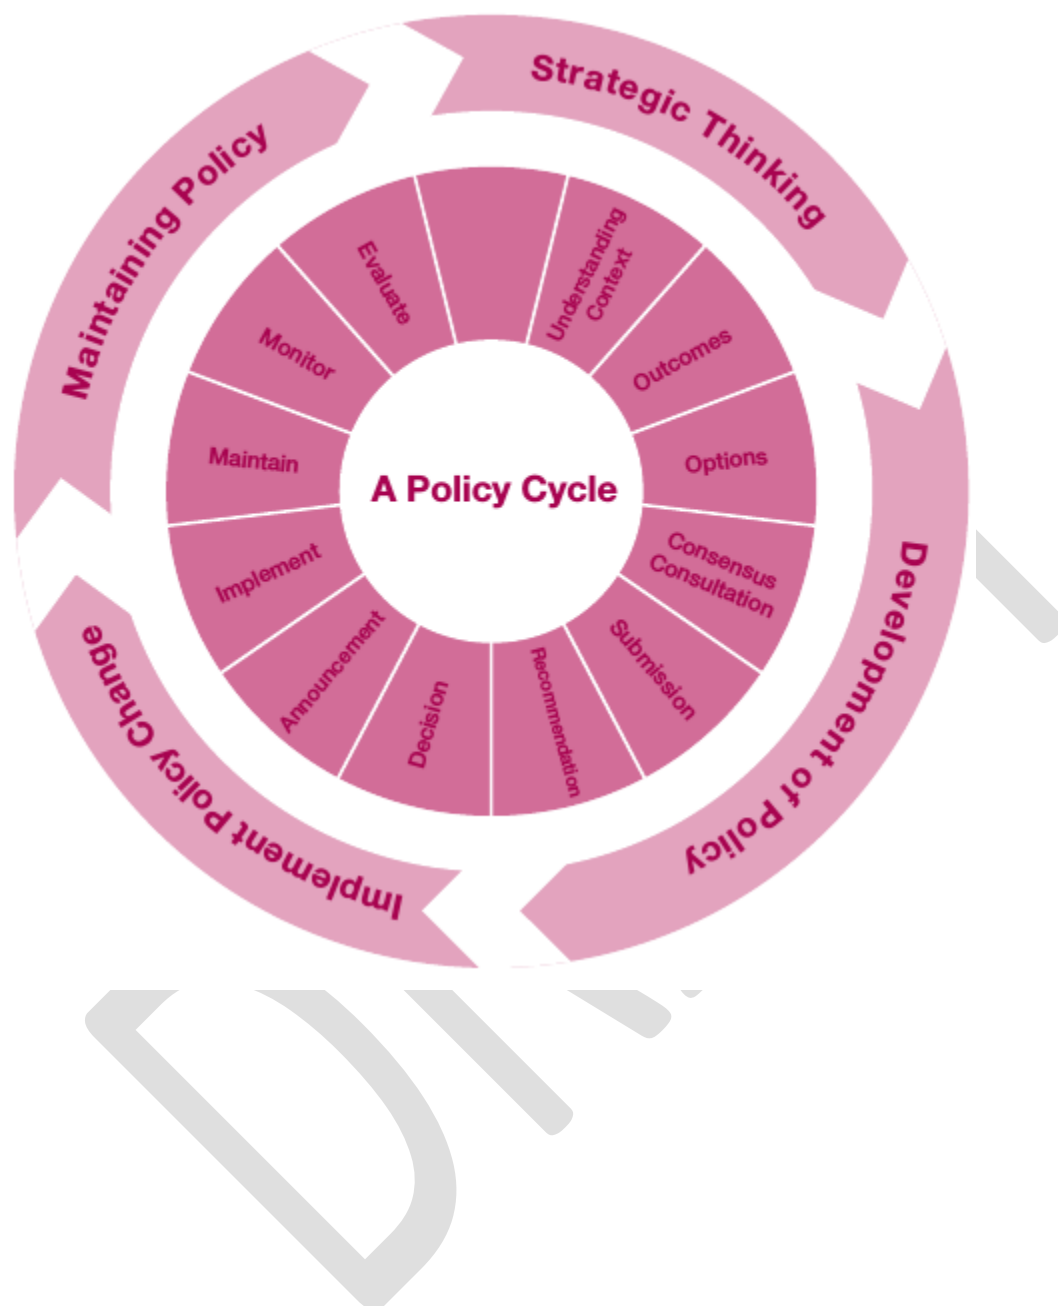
Strategic Thinking

Development of Policy

Implement Policy Change

Maintaining Policy

A Policy Cycle

Understanding Context

Outcomes

Options

Consensus Consultation

Submission

Recommendation

Decision

Announcement

Implement

Maintain

Monitor

Evaluate

DRAFT